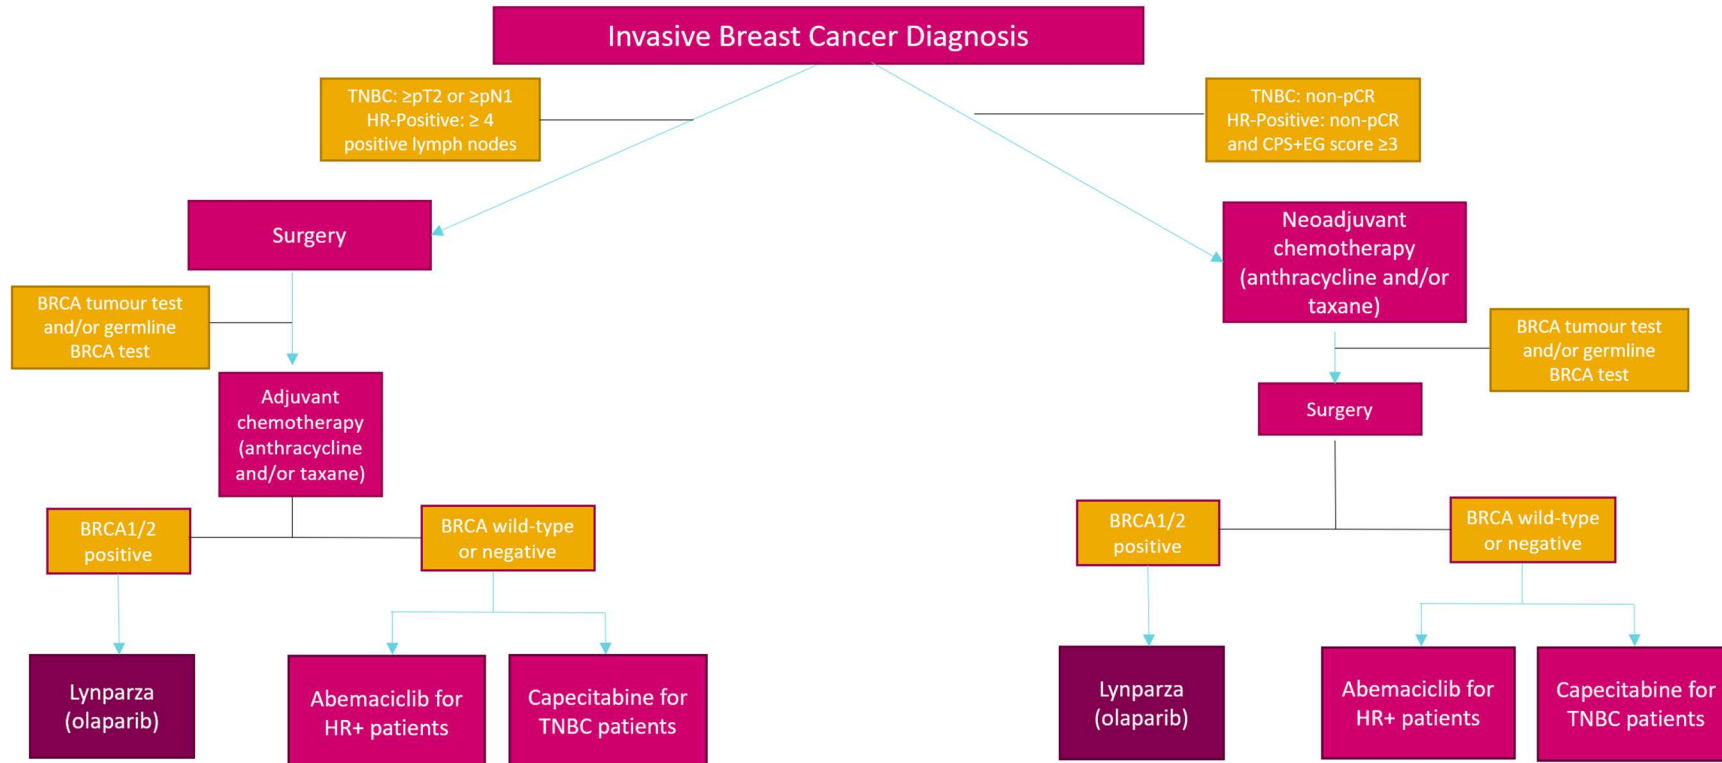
Invasive Breast Cancer Diagnosis

TNBC: ≥pT2 or ≥pN1
HR-Positive: ≥ 4 positive lymph nodes

TNBC: non-pCR
HR-Positive: non-pCR and CPS+EG score ≥3

Surgery

BRCA tumour test and/or germline BRCA test

Adjuvant chemotherapy (anthracycline and/or taxane)

BRCA1/2 positive

BRCA wild-type or negative

Lynparza (olaparib)

Abemaciclib for HR+ patients

Capecitabine for TNBC patients

Neoadjuvant chemotherapy (anthracycline and/or taxane)

BRCA tumour test and/or germline BRCA test

Surgery

BRCA1/2 positive

BRCA wild-type or negative

Lynparza (olaparib)

Abemaciclib for HR+ patients

Capecitabine for TNBC patients